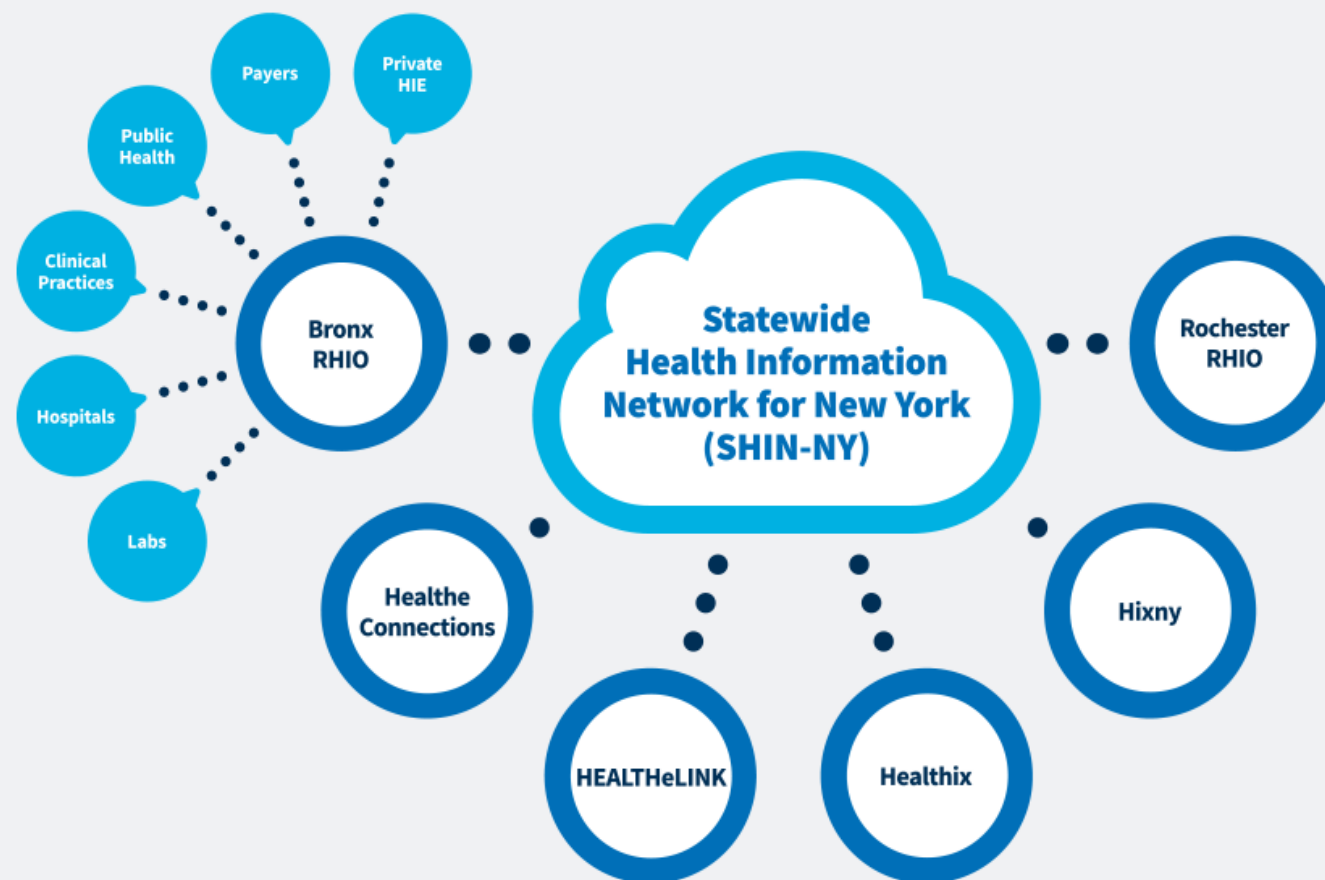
Payers

Private HIE

Public Health

Clinical Practices

Hospitals

Labs

Bronx RHIO

Statewide Health Information Network for New York (SHIN-NY)

Rochester RHIO

Healthe Connections

Hixny

HEALTHeLINK

Healthix